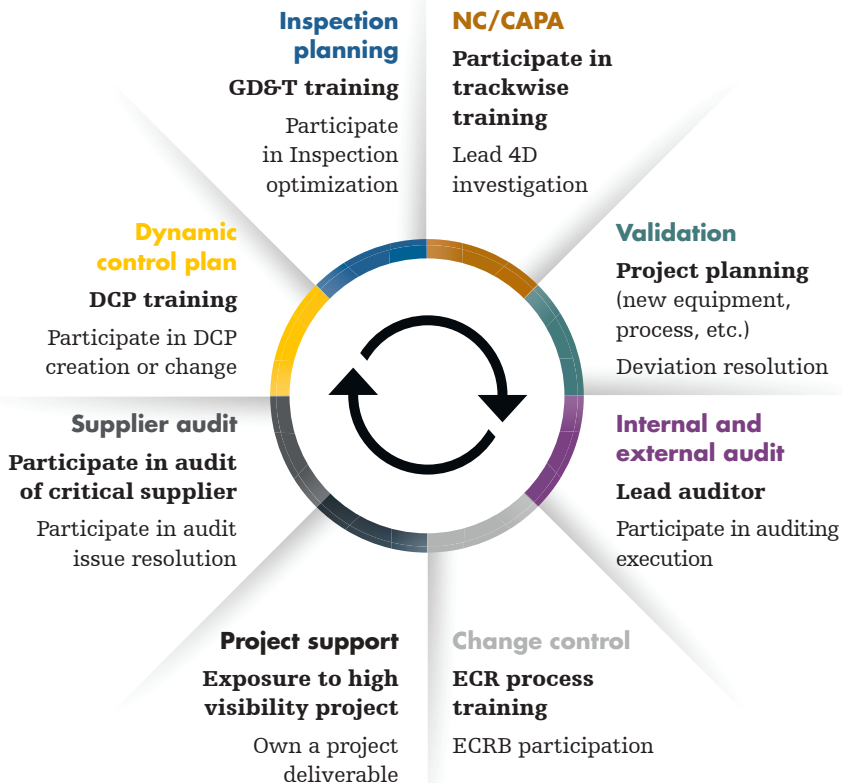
Inspection planning

GD&T training

Participate in Inspection optimization

NC/CAPA

Participate in trackwise training

Lead 4D investigation

Dynamic control plan

DCP training

Participate in DCP creation or change

Validation

Project planning (new equipment, process, etc.)

Deviation resolution

Supplier audit

Participate in audit of critical supplier

Participate in audit issue resolution

Internal and external audit

Lead auditor

Participate in auditing execution

Project support

Exposure to high visibility project

Own a project deliverable

Change control

ECR process training

ECRB participation